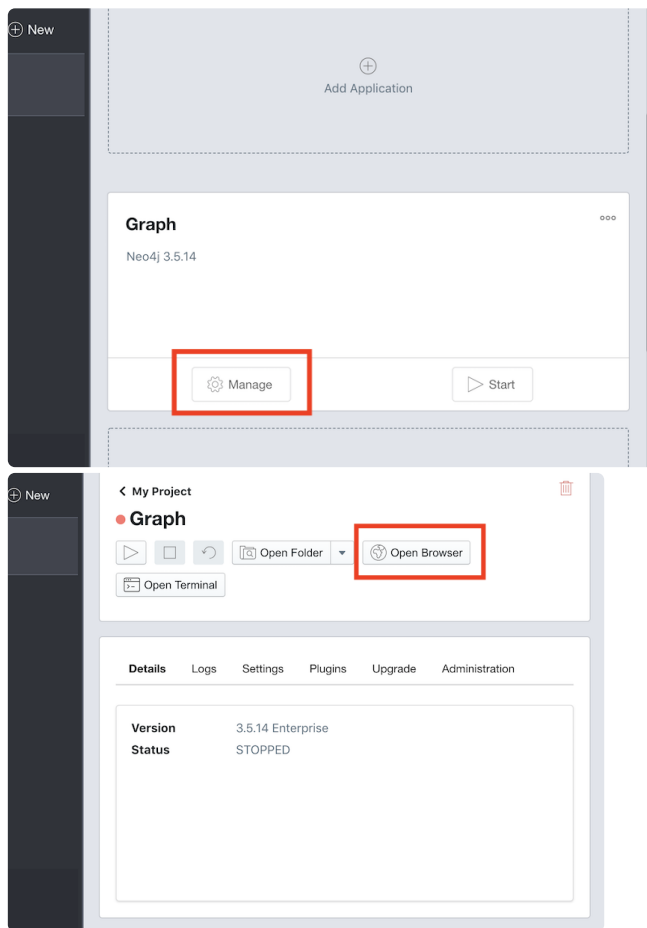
New

Add Application

Graph

Neo4j 3.5.14

Manage

Start

New

My Project

Graph

Open Folder

Open Browser

Open Terminal

Details Logs Settings Plugins Upgrade Administration

Version 3.5.14 Enterprise
Status STOPPED